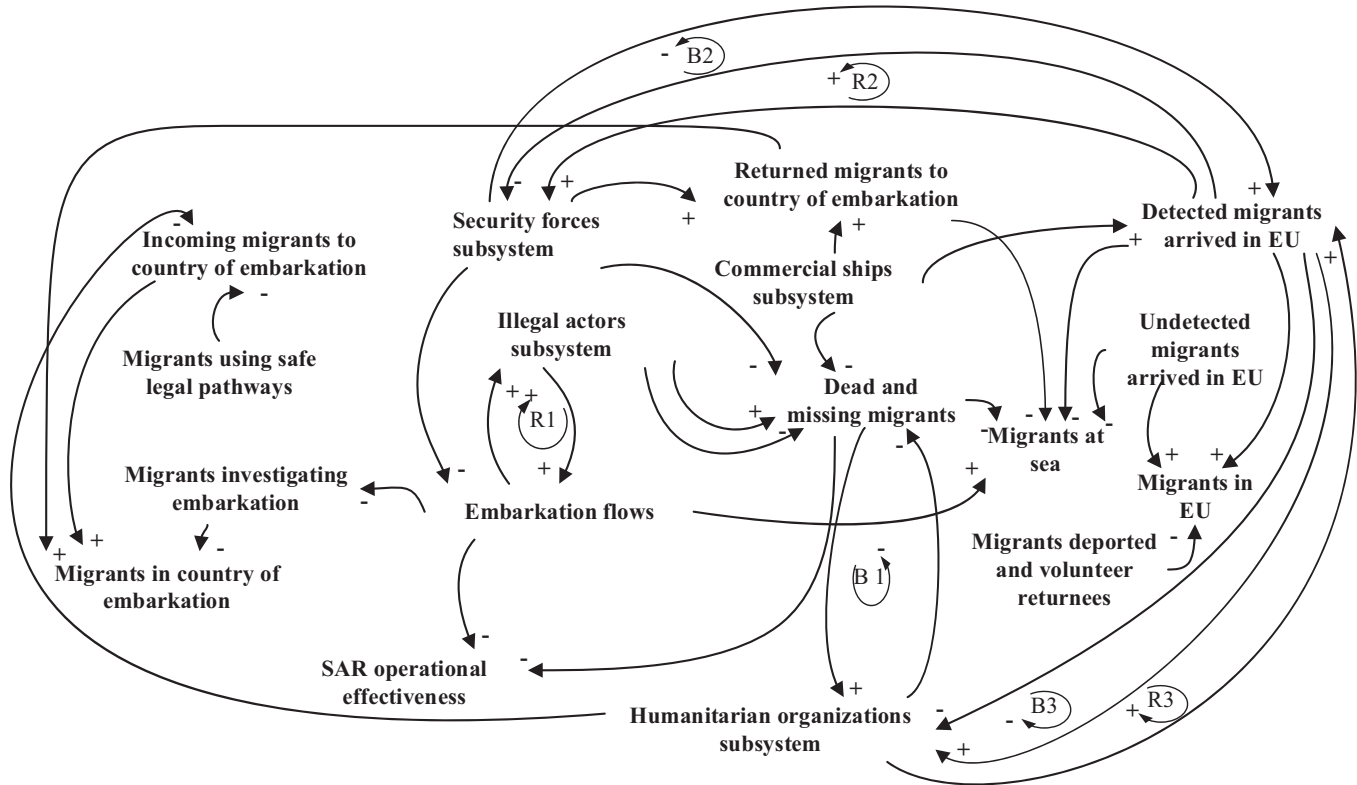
- B2
+ R2
Returned migrants to country of embarkation
+
+
- +
+
Security forces subsystem
Detected migrants arrived in EU
+
+
-
Incoming migrants to country of embarkation
-
Commercial ships subsystem
Migrants using safe legal pathways
Illegal actors subsystem
- -
Undetected migrants arrived in EU
Dead and missing migrants
+ +
R1
+
-
-
- -
Migrants at sea
-
+
+ +
Migrants investigating embarkation
-
-
+
Migrants in EU
Embarkation flows
+ +
-
Migrants in country of embarkation
-
B 1
-
Migrants deported and volunteer returnees
-
-
SAR operational effectiveness
+
Humanitarian organizations subsystem
-
- B3
+ R3
+